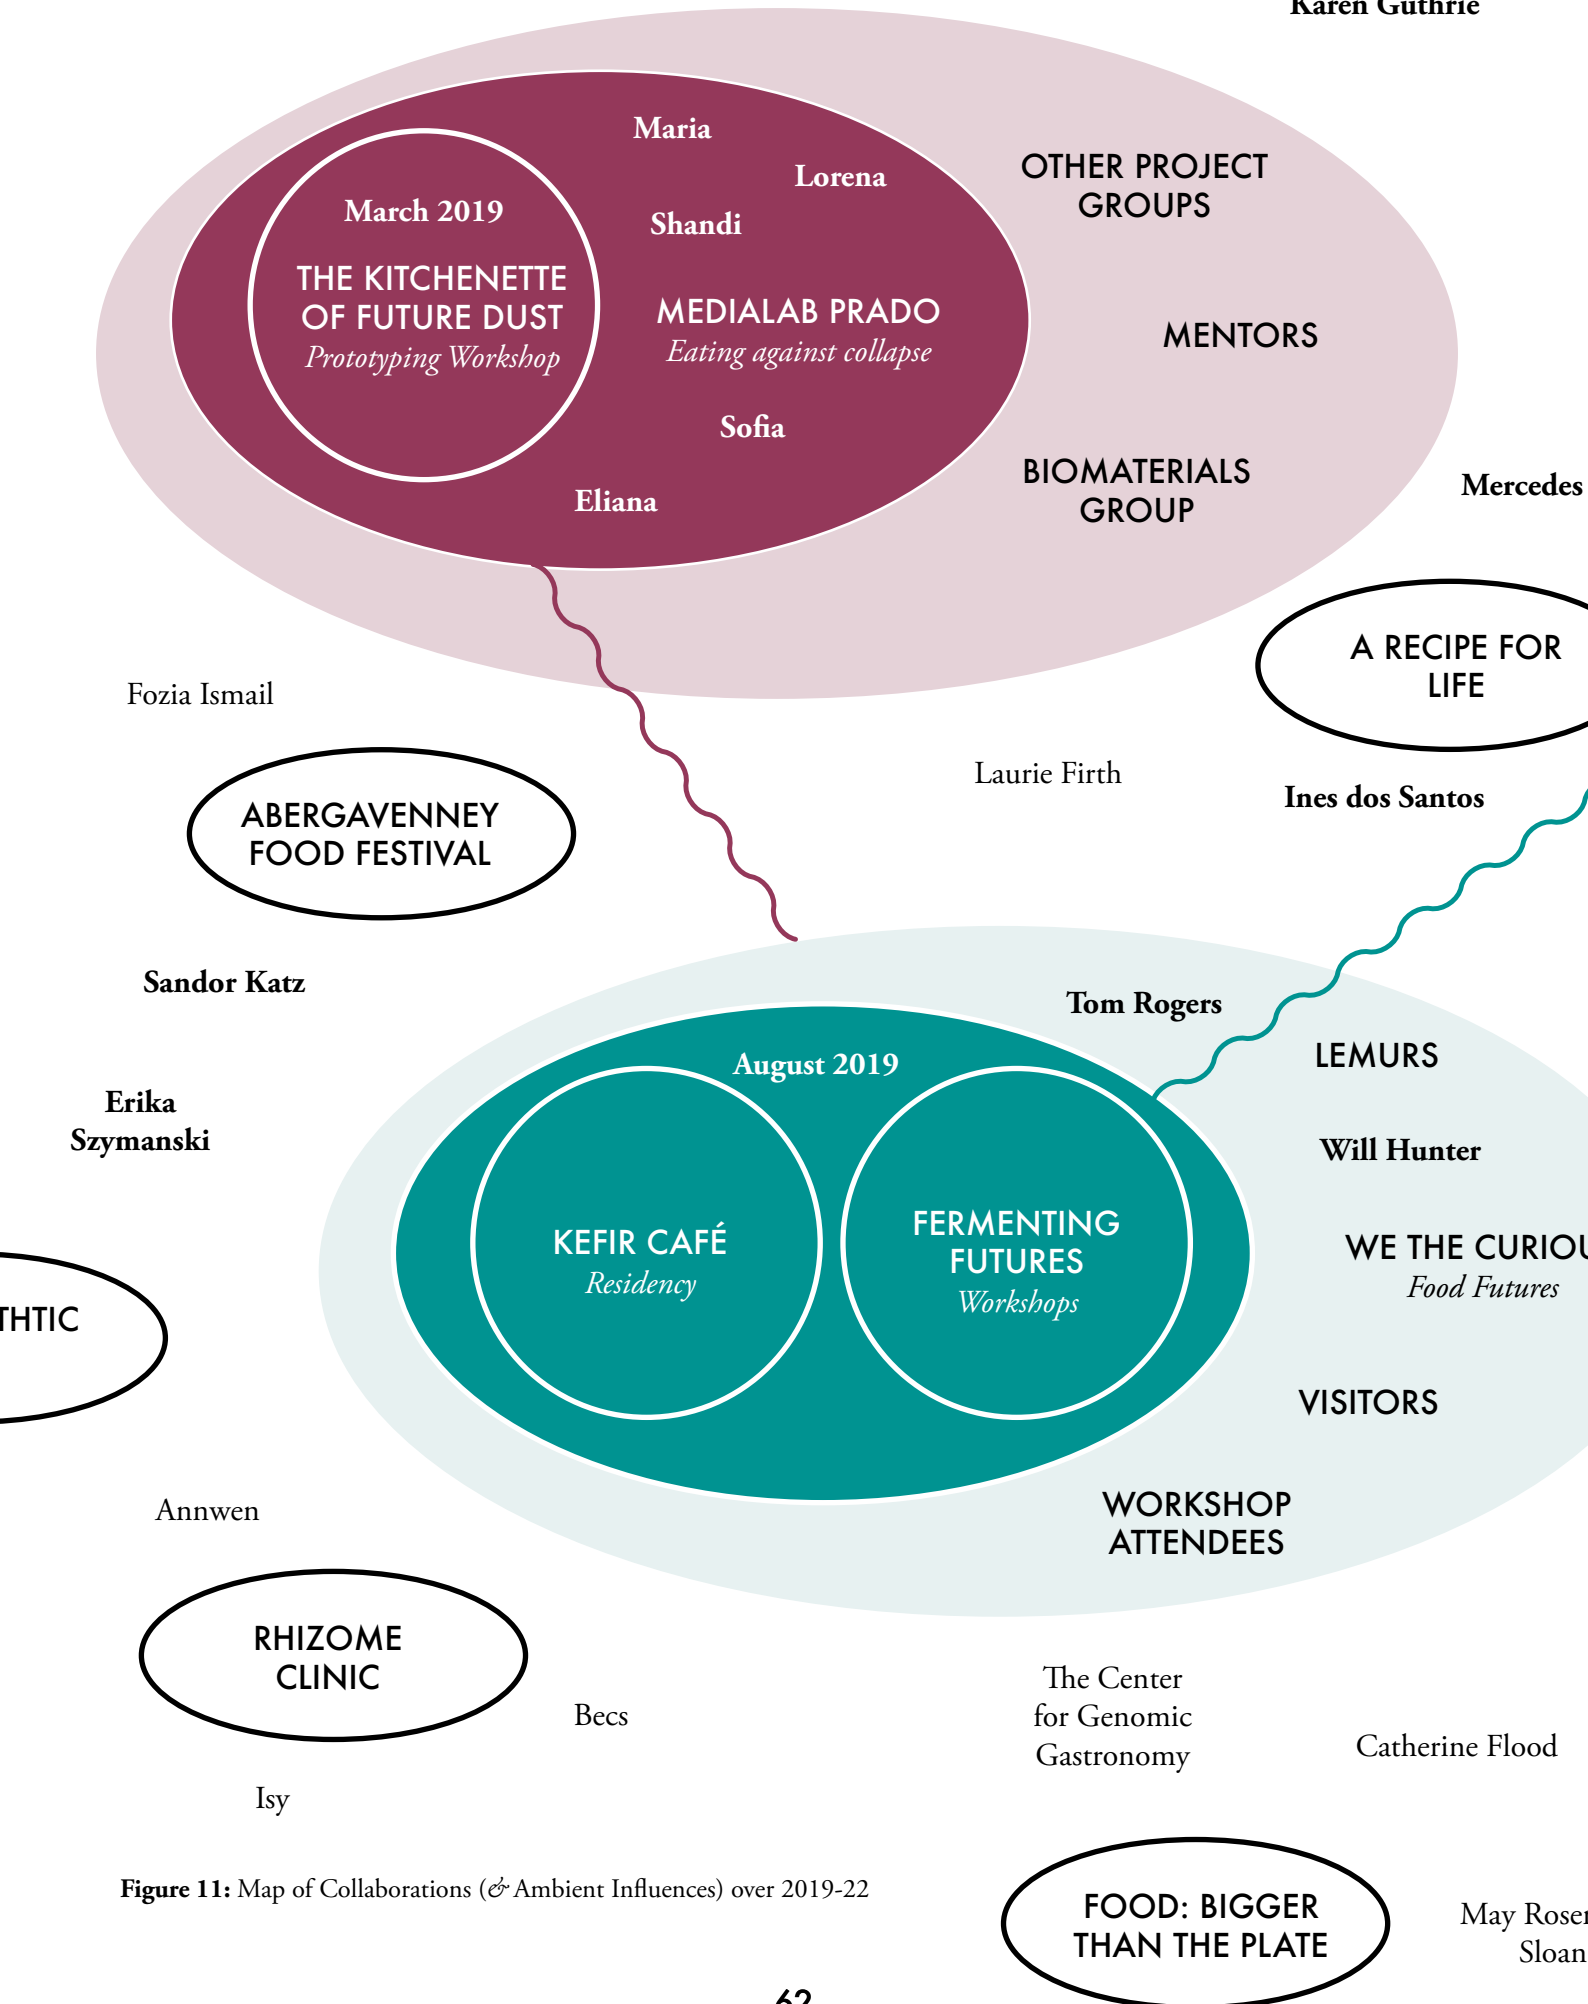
Karen Guthrie

Maria

Lorena

March 2019

Shandi

THE KITCHENETTE OF FUTURE DUST
Prototyping Workshop

MEDIALAB PRADO
Eating against collapse

Sofia

Eliana

OTHER PROJECT GROUPS

MENTORS

BIOMATERIALS GROUP

Mercedes

A RECIPE FOR LIFE

Fozia Ismail

ABERGAVENNEY FOOD FESTIVAL

Laurie Firth

Ines dos Santos

Sandor Katz

Tom Rogers

August 2019

LEMURS

Erika Szymanski

Will Hunter

KEFIR CAFÉ
Residency

FERMENTING FUTURES
Workshops

WE THE CURIOU
Food Futures

THTIC

VISITORS

Annwen

WORKSHOP ATTENDEES

RHIZOME CLINIC

Becs

The Center for Genomic Gastronomy

Catherine Flood

Isy

Figure 11: Map of Collaborations (& Ambient Influences) over 2019-22

FOOD: BIGGER THAN THE PLATE

May Rosen Sloan

62